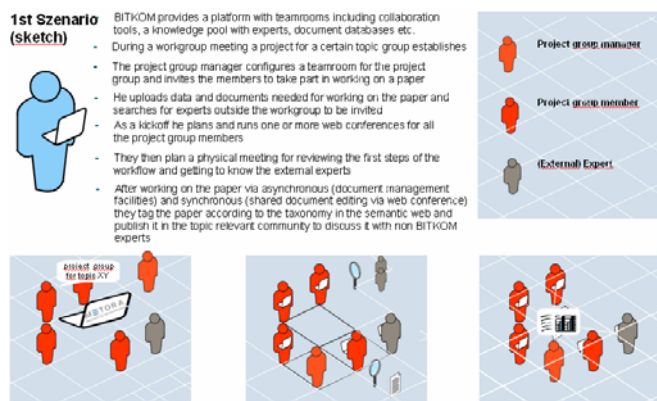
1st Szenario (sketch)

BITKOM provides a platform with teamrooms including collaboration tools, a knowledge pool with experts, document databases etc.

- During a workgroup meeting a project for a certain topic group establishes
- The project group manager configures a teamroom for the project group and invites the members to take part in working on a paper
- He uploads data and documents needed for working on the paper and searches for experts outside the workgroup to be invited
- As a kickoff he plans and runs one or more web conferences for all the project group members
- They then plan a physical meeting for reviewing the first steps of the workflow and getting to know the external experts
- After working on the paper via asynchronous (document management facilities) and synchronous (shared document editing via web conference) they tag the paper according to the taxonomy in the semantic web and publish it in the topic relevant community to discuss it with non BITKOM experts

Project group manager

Project group member

(External) Expert

project group for topic XY

METORA